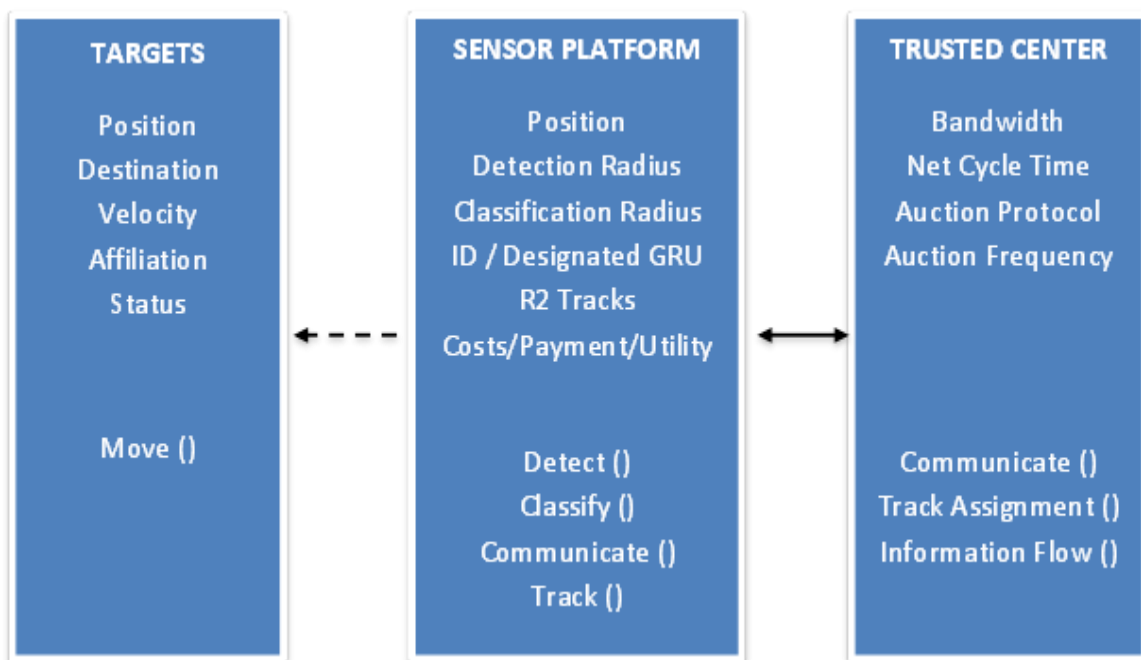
TARGETS

Position
Destination
Velocity
Affiliation
Status

Move ()

SENSOR PLATFORM

Position
Detection Radius
Classification Radius
ID / Designated GRU
R2 Tracks
Costs/Payment/Utility

Detect ()
Classify ()
Communicate ()
Track ()

TRUSTED CENTER

Bandwidth
Net Cycle Time
Auction Protocol
Auction Frequency

Communicate ()
Track Assignment ()
Information Flow ()